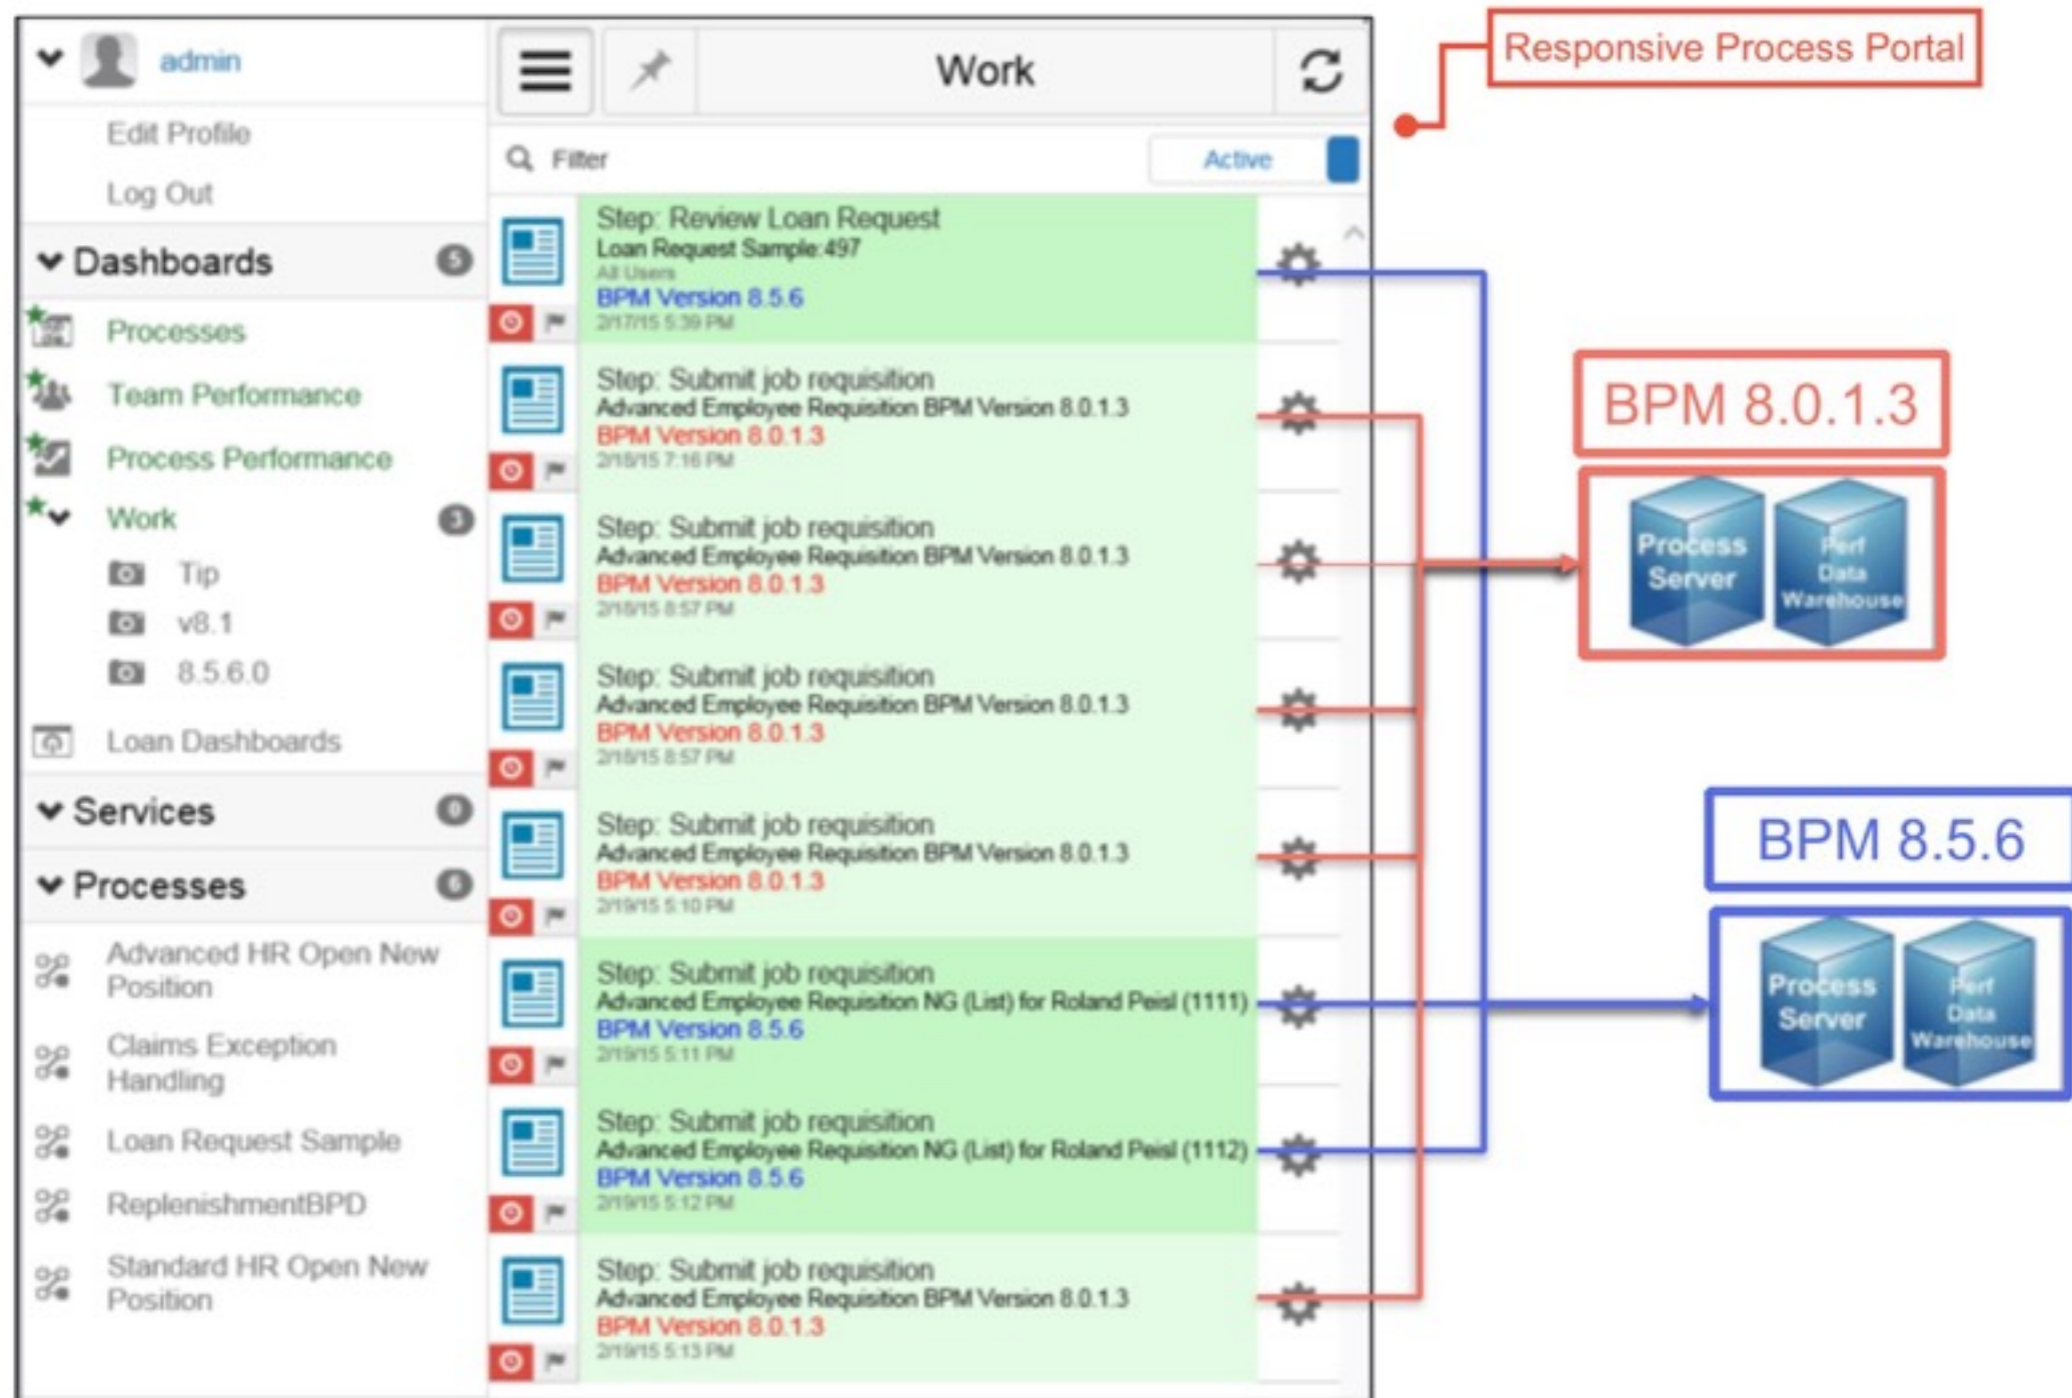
admin
Edit Profile
Log Out
Dashboards 5
Processes
Team Performance
Process Performance
Work 3
Tip
v8.1
8.5.6.0
Loan Dashboards
Services 0
Processes 6
Advanced HR Open New Position
Claims Exception Handling
Loan Request Sample
ReplenishmentBPD
Standard HR Open New Position

Work

Filter
Active

Step: Review Loan Request
Loan Request Sample:497
All Users
BPM Version 8.5.6
2/17/15 5:39 PM

Step: Submit job requisition
Advanced Employee Requisition BPM Version 8.0.1.3
BPM Version 8.0.1.3
2/18/15 7:16 PM

Step: Submit job requisition
Advanced Employee Requisition BPM Version 8.0.1.3
BPM Version 8.0.1.3
2/18/15 8:57 PM

Step: Submit job requisition
Advanced Employee Requisition BPM Version 8.0.1.3
BPM Version 8.0.1.3
2/18/15 8:57 PM

Step: Submit job requisition
Advanced Employee Requisition BPM Version 8.0.1.3
BPM Version 8.0.1.3
2/19/15 5:10 PM

Step: Submit job requisition
Advanced Employee Requisition NG (List) for Roland Peisl (1111)
BPM Version 8.5.6
2/19/15 5:11 PM

Step: Submit job requisition
Advanced Employee Requisition NG (List) for Roland Peisl (1112)
BPM Version 8.5.6
2/19/15 5:12 PM

Step: Submit job requisition
Advanced Employee Requisition BPM Version 8.0.1.3
BPM Version 8.0.1.3
2/19/15 5:13 PM

Responsive Process Portal

BPM 8.0.1.3
Process Server
Perf Data Warehouse

BPM 8.5.6
Process Server
Perf Data Warehouse